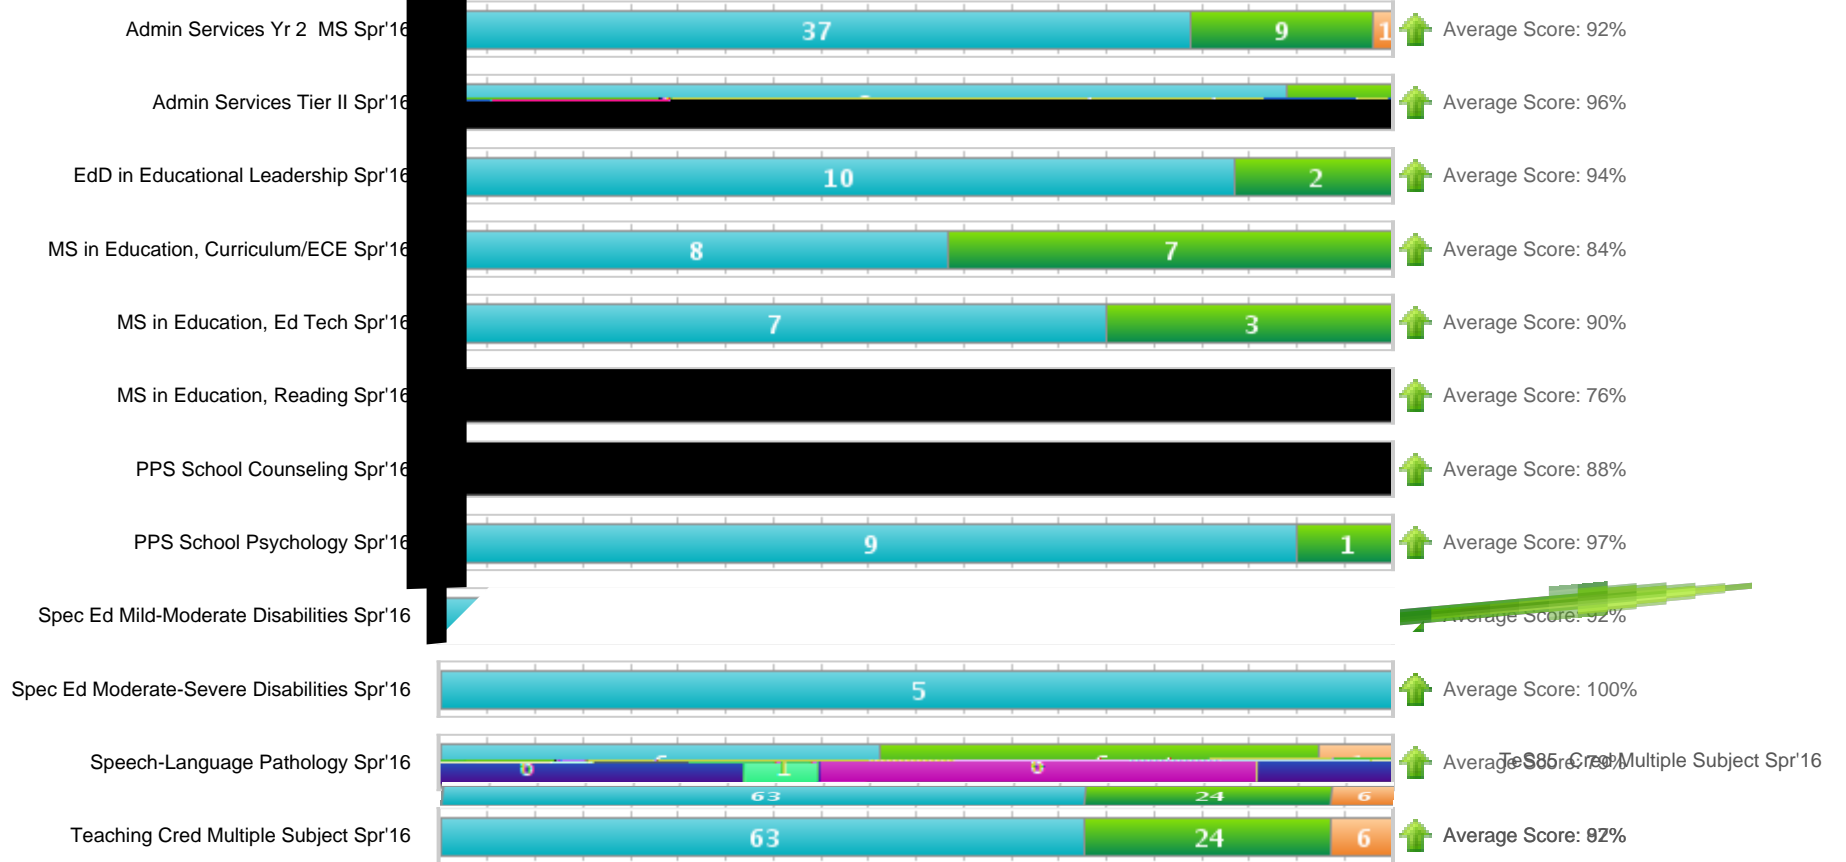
Admin Services Yr 2 MS Spr'16
37
9
1
Average Score: 92%

Admin Services Tier II Spr'16
Average Score: 96%

EdD in Educational Leadership Spr'16
10
2
Average Score: 94%

MS in Education, Curriculum/ECE Spr'16
8
7
Average Score: 84%

MS in Education, Ed Tech Spr'16
7
3
Average Score: 90%

MS in Education, Reading Spr'16
Average Score: 76%

PPS School Counseling Spr'16
Average Score: 88%

PPS School Psychology Spr'16
9
1
Average Score: 97%

Spec Ed Mild-Moderate Disabilities Spr'16
Average Score: 92%

Spec Ed Moderate-Severe Disabilities Spr'16
5
Average Score: 100%

Speech-Language Pathology Spr'16
6
1
6
Average Score: 79%
Teaching Cred Multiple Subject Spr'16
63
24
6

Teaching Cred Multiple Subject Spr'16
63
24
6
Average Score: 87%